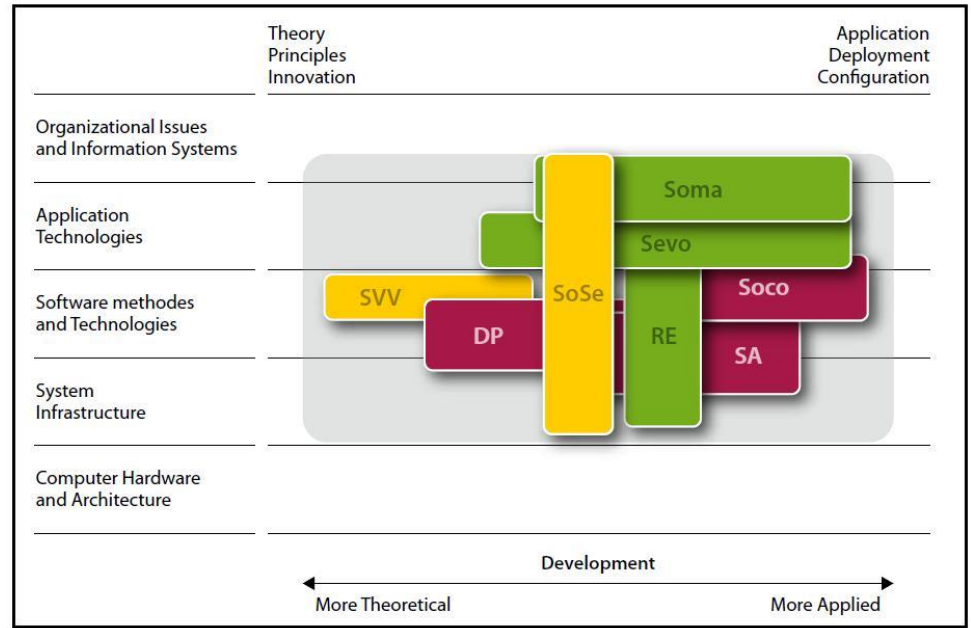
Theory
Principles
Innovation

Application
Deployment
Configuration

Organizational Issues and Information Systems

Application Technologies

Software methodes and Technologies

System Infrastructure

Computer Hardware and Architecture

Soma

Sevo

SVV

SoSe

Soco

DP

RE

SA

Development

More Theoretical

More Applied